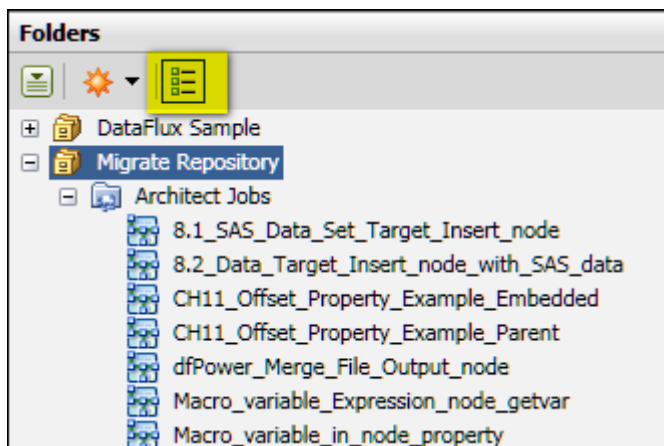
Folders

DataFlux Sample
Migrate Repository
Architect Jobs
8.1_SAS_Data_Set_Target_Insert_node
8.2_Data_Target_Insert_node_with_SAS_data
CH11_Offset_Property_Example_Embedded
CH11_Offset_Property_Example_Parent
dfPower_Merge_File_Output_node
Macro_variable_Expression_node_getvar
Macro_variable_in_node_property